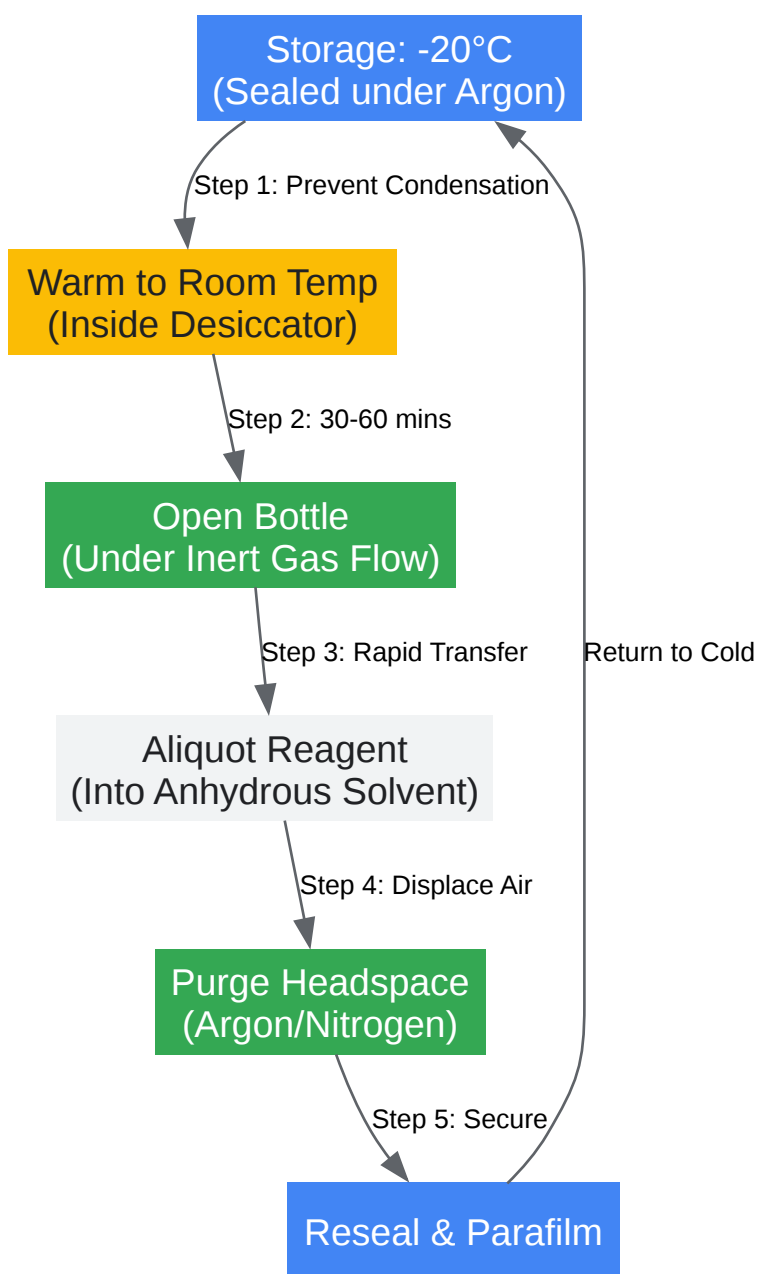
Storage: -20°C
(Sealed under Argon)

Step 1: Prevent Condensation

Warm to Room Temp
(Inside Desiccator)

Step 2: 30-60 mins

Open Bottle
(Under Inert Gas Flow)

Step 3: Rapid Transfer

Return to Cold

Aliquot Reagent
(Into Anhydrous Solvent)

Step 4: Displace Air

Purge Headspace
(Argon/Nitrogen)

Step 5: Secure

Reseal & Parafilm